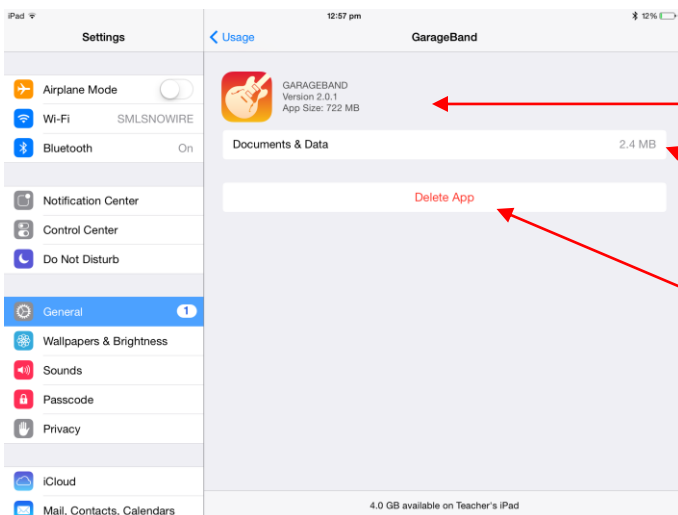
iPad
12:57 pm
12%

Settings

Airplane Mode
Wi-Fi SMLSNOWIRE
Bluetooth On

Notification Center
Control Center
Do Not Disturb

General 1
Wallpapers & Brightness
Sounds
Passcode
Privacy

iCloud
Mail, Contacts, Calendars

Usage
GarageBand

GARAGEBAND
Version 2.0.1
App Size: 722 MB

Documents & Data 2.4 MB

Delete App

4.0 GB available on Teacher's iPad